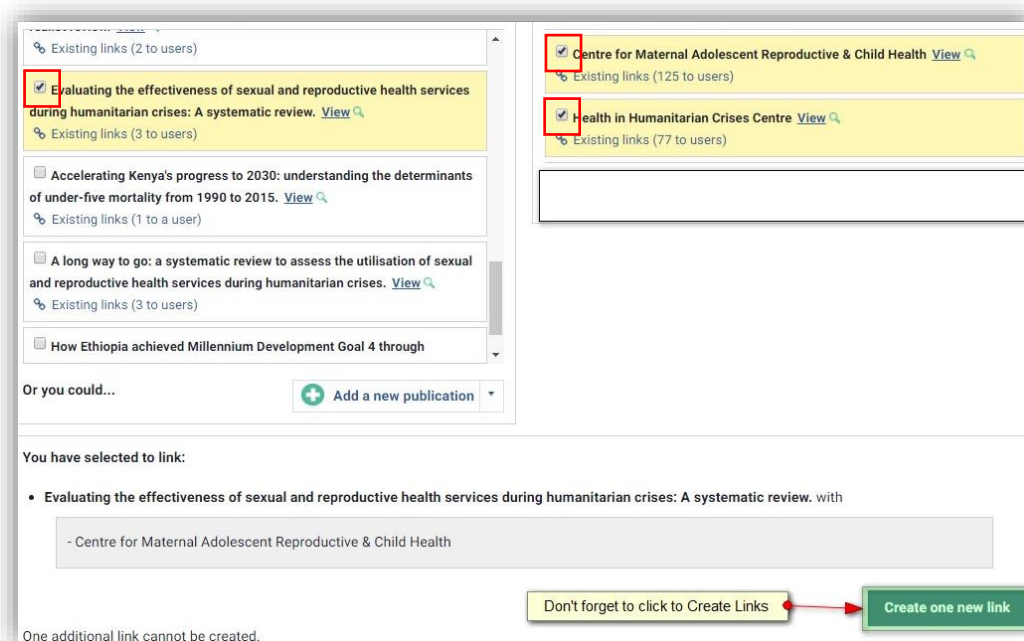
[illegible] View
Existing links (2 to users)

Evaluating the effectiveness of sexual and reproductive health services during humanitarian crises: A systematic review. View
Existing links (3 to users)

Accelerating Kenya's progress to 2030: understanding the determinants of under-five mortality from 1990 to 2015. View
Existing links (1 to a user)

A long way to go: a systematic review to assess the utilisation of sexual and reproductive health services during humanitarian crises. View
Existing links (3 to users)

How Ethiopia achieved Millennium Development Goal 4 through

Or you could...

Add a new publication

Centre for Maternal Adolescent Reproductive & Child Health View
Existing links (125 to users)

Health in Humanitarian Crises Centre View
Existing links (77 to users)

You have selected to link:

• Evaluating the effectiveness of sexual and reproductive health services during humanitarian crises: A systematic review. with

- Centre for Maternal Adolescent Reproductive & Child Health

Don't forget to click to Create Links

Create one new link

One additional link cannot be created.